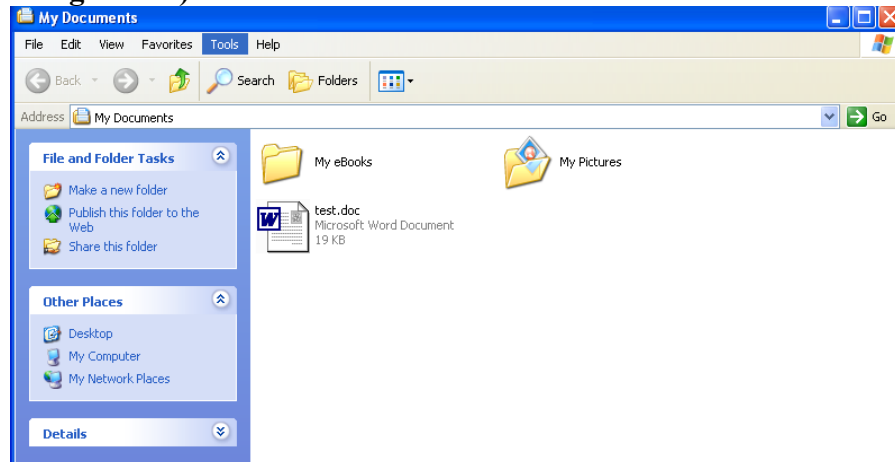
My Documents

File Edit View Favorites Tools Help

Back Search Folders

Address My Documents

Go

File and Folder Tasks

Make a new folder

Publish this folder to the Web

Share this folder

Other Places

Desktop

My Computer

My Network Places

Details

My eBooks

My Pictures

test.doc
Microsoft Word Document
19 KB